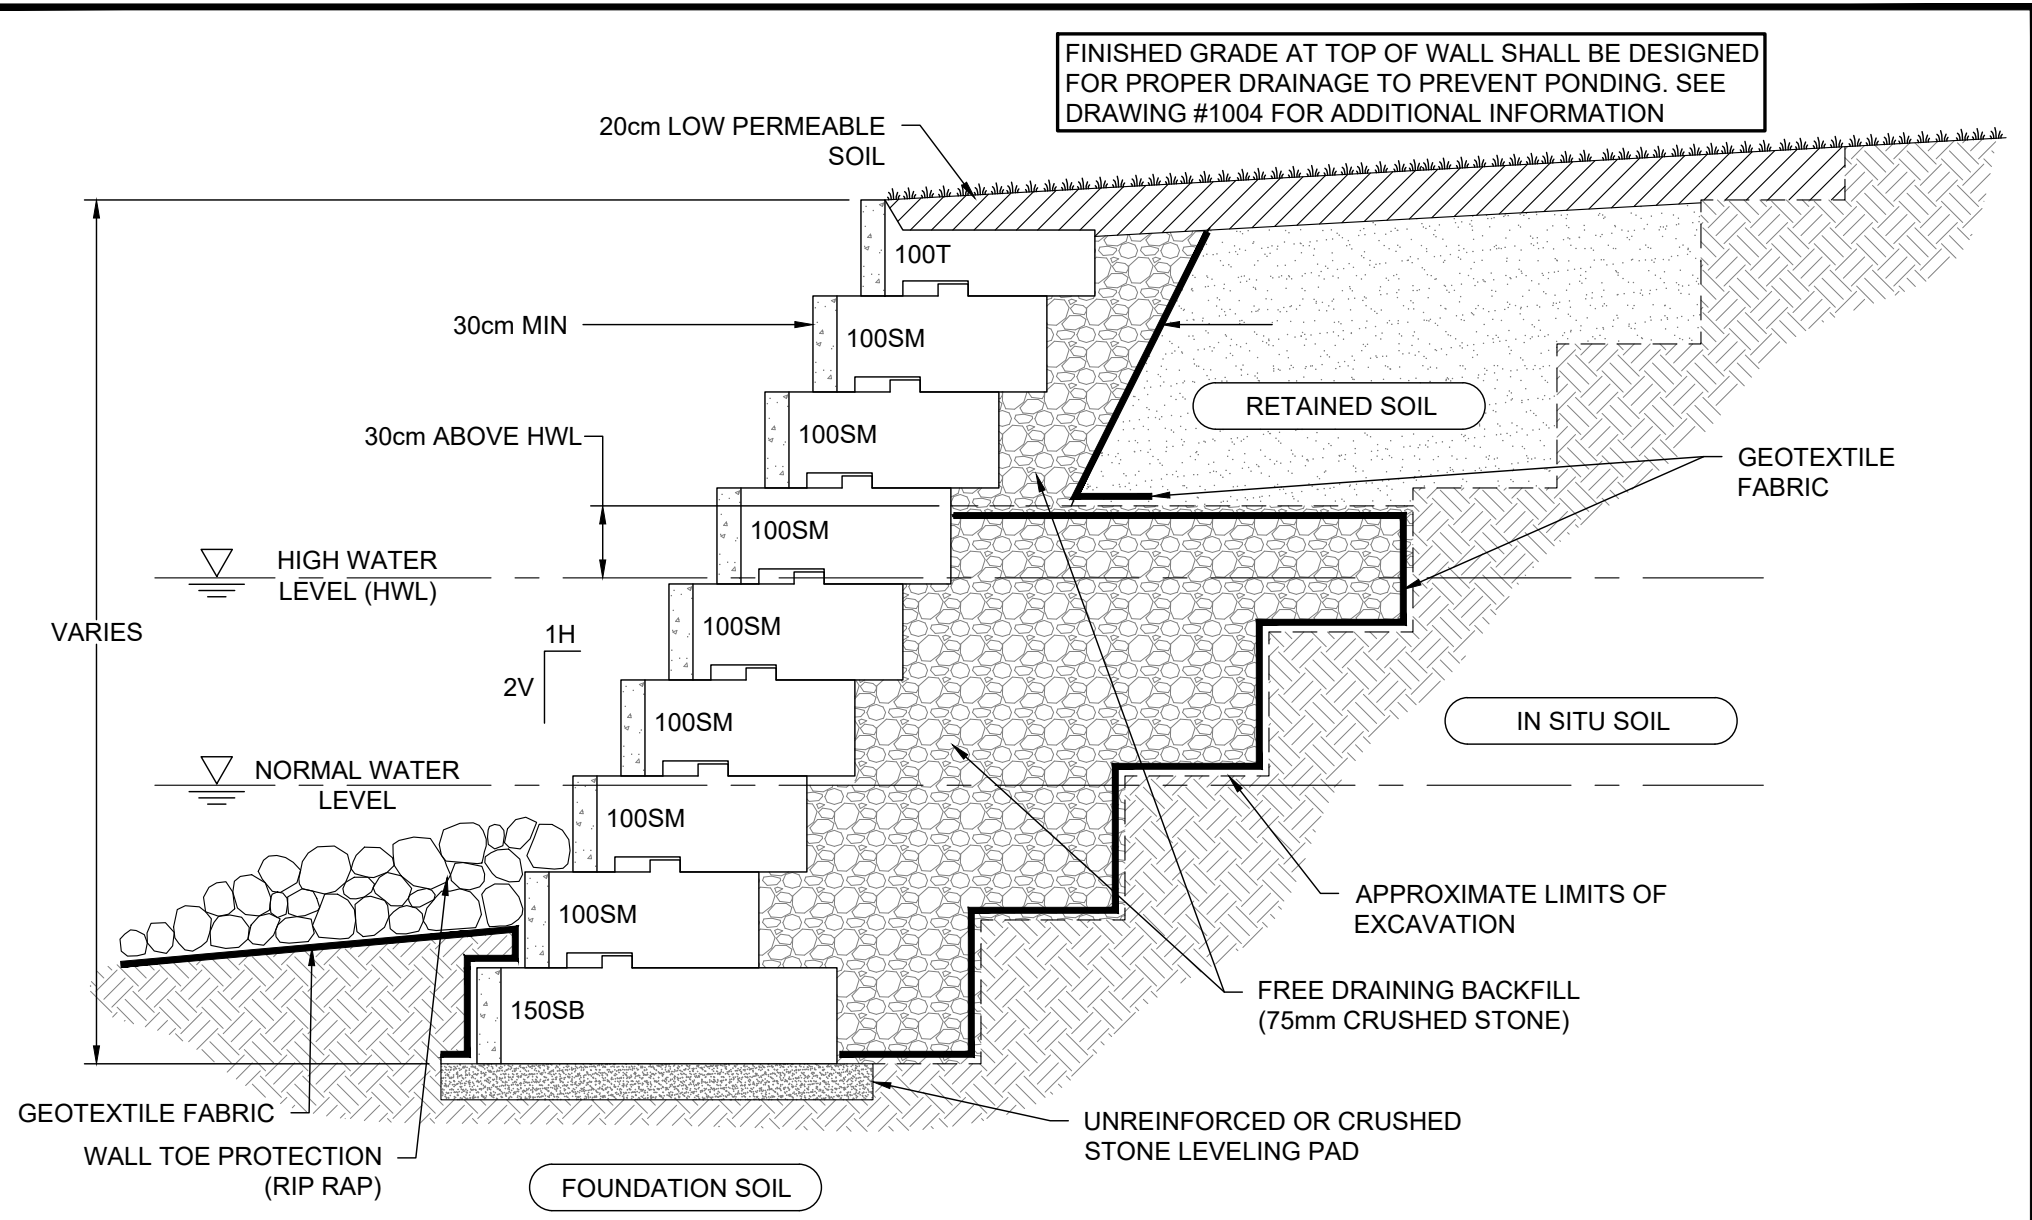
FINISHED GRADE AT TOP OF WALL SHALL BE DESIGNED FOR PROPER DRAINAGE TO PREVENT PONDING. SEE DRAWING #1004 FOR ADDITIONAL INFORMATION

20cm LOW PERMEABLE SOIL

100T

30cm MIN

100SM

100SM

RETAINED SOIL

30cm ABOVE HWL

GEOTEXTILE FABRIC

100SM

HIGH WATER LEVEL (HWL)

VARIES

100SM

1H

2V

100SM

IN SITU SOIL

NORMAL WATER LEVEL

100SM

APPROXIMATE LIMITS OF EXCAVATION

100SM

150SB

FREE DRAINING BACKFILL (75mm CRUSHED STONE)

GEOTEXTILE FABRIC

UNREINFORCED OR CRUSHED STONE LEVELING PAD

WALL TOE PROTECTION (RIP RAP)

FOUNDATION SOIL